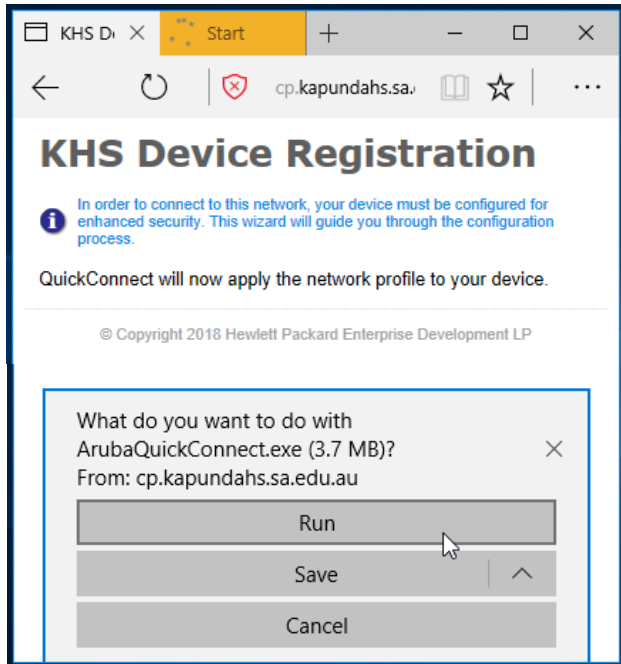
KHS D
Start
cp.kapundahs.sa.

KHS Device Registration

In order to connect to this network, your device must be configured for enhanced security. This wizard will guide you through the configuration process.

QuickConnect will now apply the network profile to your device.

© Copyright 2018 Hewlett Packard Enterprise Development LP

What do you want to do with ArubaQuickConnect.exe (3.7 MB)?
From: cp.kapundahs.sa.edu.au

Run
Save
Cancel